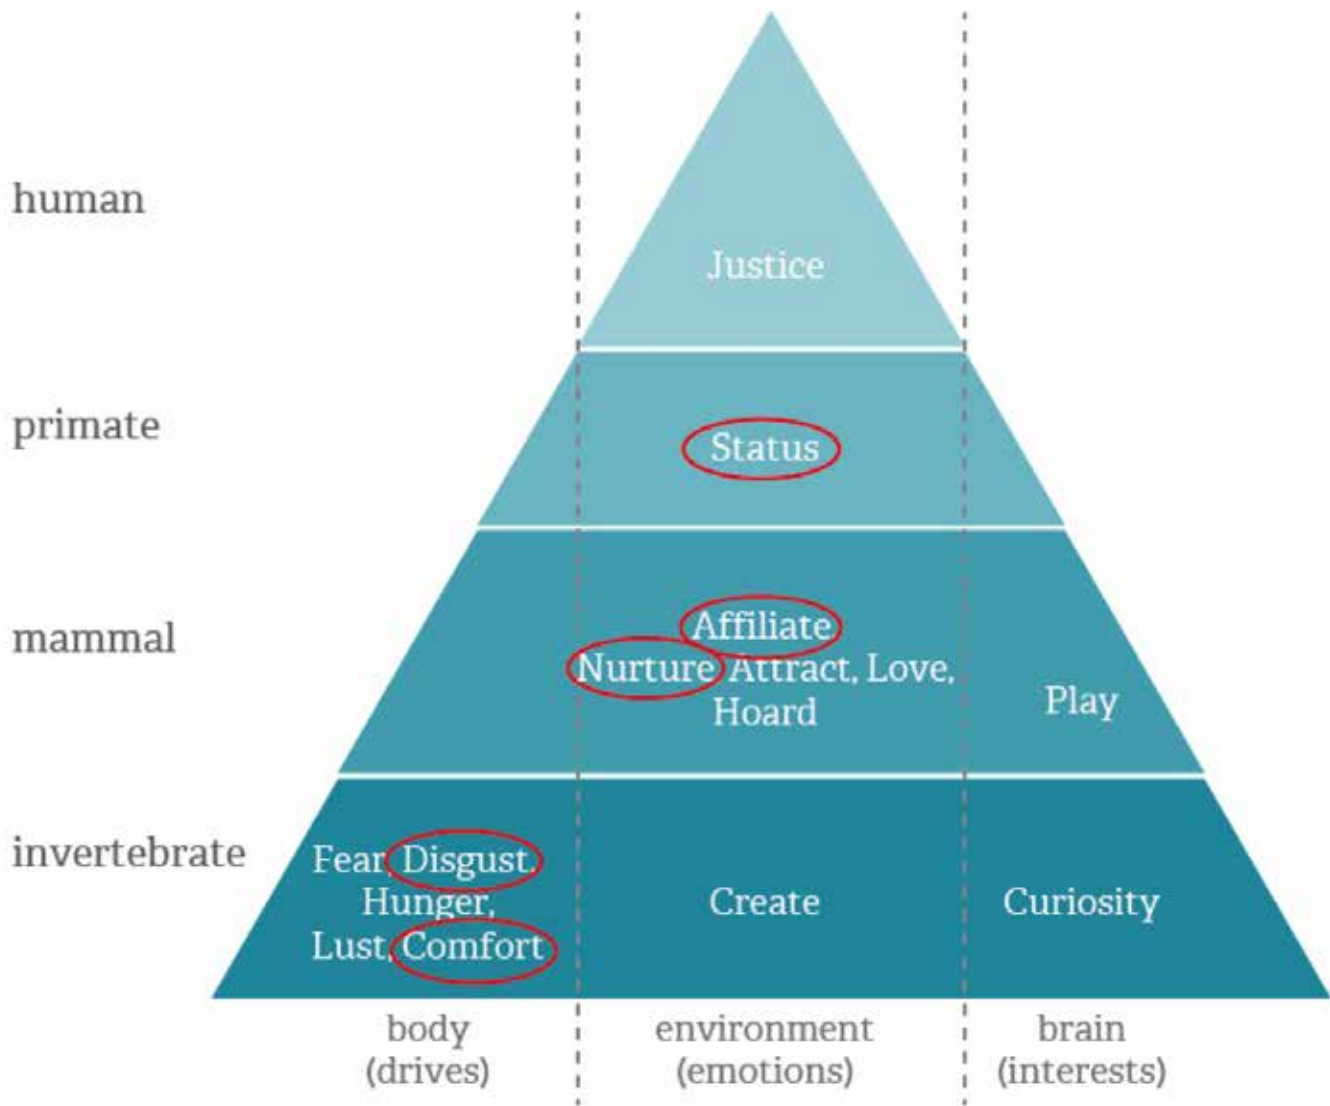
human

Justice

primate

Status

mammal

Affiliate, Nurture, Attract, Love, Hoard

Play

invertebrate

Fear, Disgust, Hunger, Lust, Comfort

Create

Curiosity

body (drives)

environment (emotions)

brain (interests)